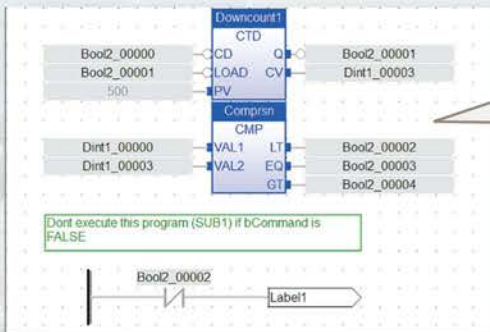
Downcount1
CTD
Bool2_00000
CD
Q
Bool2_00001
Bool2_00001
LOAD
CV
Dint1_00003
500
PV

Comprsn
CMP
Dint1_00000
VAL1
LT
Bool2_00002
Dint1_00003
VAL2
EQ
Bool2_00003
GT
Bool2_00004

Dont execute this program (SUB1) if bCommand is FALSE

Bool2_00002
Label1